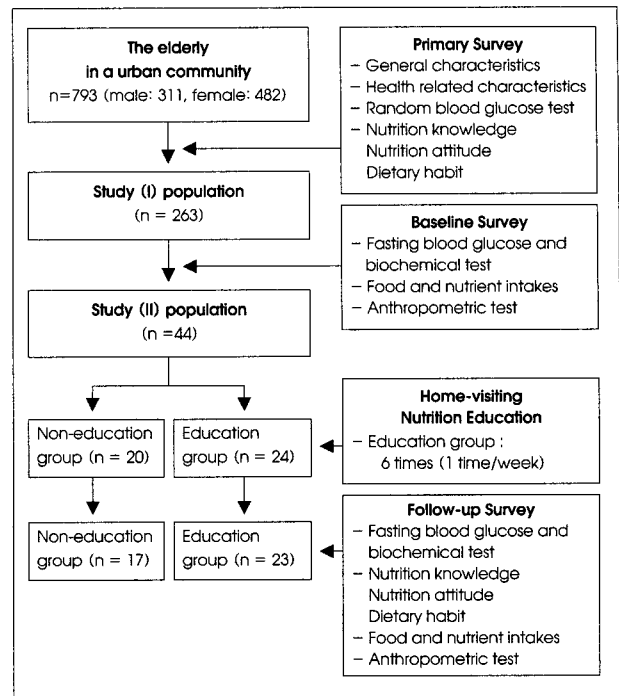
The elderly in a urban community
n=793 (male: 311, female: 482)

Primary Survey
– General characteristics
– Health related characteristics
– Random blood glucose test
– Nutrition knowledge
Nutrition attitude
Dietary habit

Study (I) population
(n = 263)

Baseline Survey
– Fasting blood glucose and biochemical test
– Food and nutrient intakes
– Anthropometric test

Study (II) population
(n =44)

Home-visiting Nutrition Education
– Education group : 6 times (1 time/week)

Non-education group (n = 20)

Education group (n = 24)

Non-education group (n = 17)

Education group (n = 23)

Follow-up Survey
– Fasting blood glucose and biochemical test
– Nutrition knowledge
Nutrition attitude
Dietary habit
– Food and nutrient intakes
– Anthropometric test